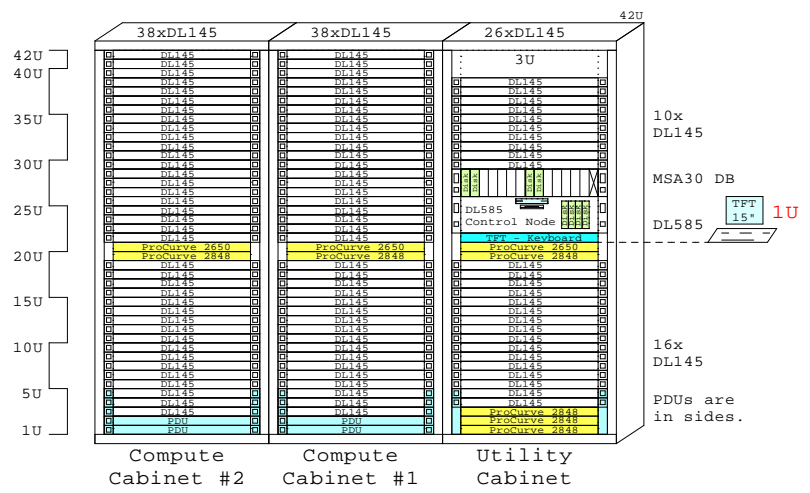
42U

38xDL145 | 38xDL145 | 26xDL145

42U
40U
35U
30U
25U
20U
15U
10U
5U
1U

DL145
DL145
DL145
DL145
DL145
DL145
DL145
DL145
DL145
DL145
DL145
DL145
DL145
DL145
DL145
DL145
DL145
DL145
DL145
DL145
ProCurve 2650
ProCurve 2848
DL145
DL145
DL145
DL145
DL145
DL145
DL145
DL145
DL145
DL145
DL145
DL145
DL145
DL145
DL145
DL145
DL145
DL145
PDU
PDU

DL145
DL145
DL145
DL145
DL145
DL145
DL145
DL145
DL145
DL145
DL145
DL145
DL145
DL145
DL145
DL145
DL145
DL145
DL145
DL145
ProCurve 2650
ProCurve 2848
DL145
DL145
DL145
DL145
DL145
DL145
DL145
DL145
DL145
DL145
DL145
DL145
DL145
DL145
DL145
DL145
DL145
DL145
PDU
PDU

3U
DL145
DL145
DL145
DL145
DL145
DL145
DL145
DL145
DL145
DL145
DL585
Control Node
TFT - Keyboard
ProCurve 2650
ProCurve 2848
DL145
DL145
DL145
DL145
DL145
DL145
DL145
DL145
DL145
DL145
DL145
DL145
DL145
DL145
DL145
DL145
ProCurve 2848
ProCurve 2848
ProCurve 2848

10x
DL145

MSA30 DB

DL585

TFT
15"
1U

16x
DL145

PDUs are
in sides.

Compute
Cabinet #2

Compute
Cabinet #1

Utility
Cabinet